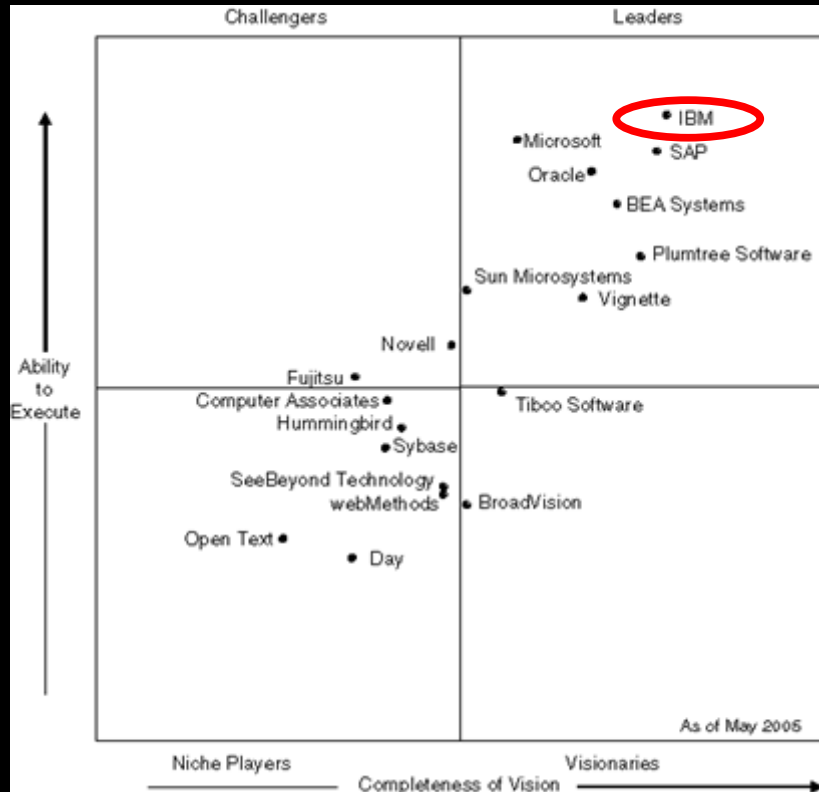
Challengers

Leaders

IBM
Microsoft
SAP
Oracle
BEA Systems
Plumtree Software
Sun Microsystems
Vignette
Novell
Ability to Execute
Fujitsu
Computer Associates
Tibco Software
Hummingbird
Sybase
SeeBeyond Technology
webMethods
BroadVision
Open Text
Day

As of May 2005

Niche Players

Visionaries

Completeness of Vision